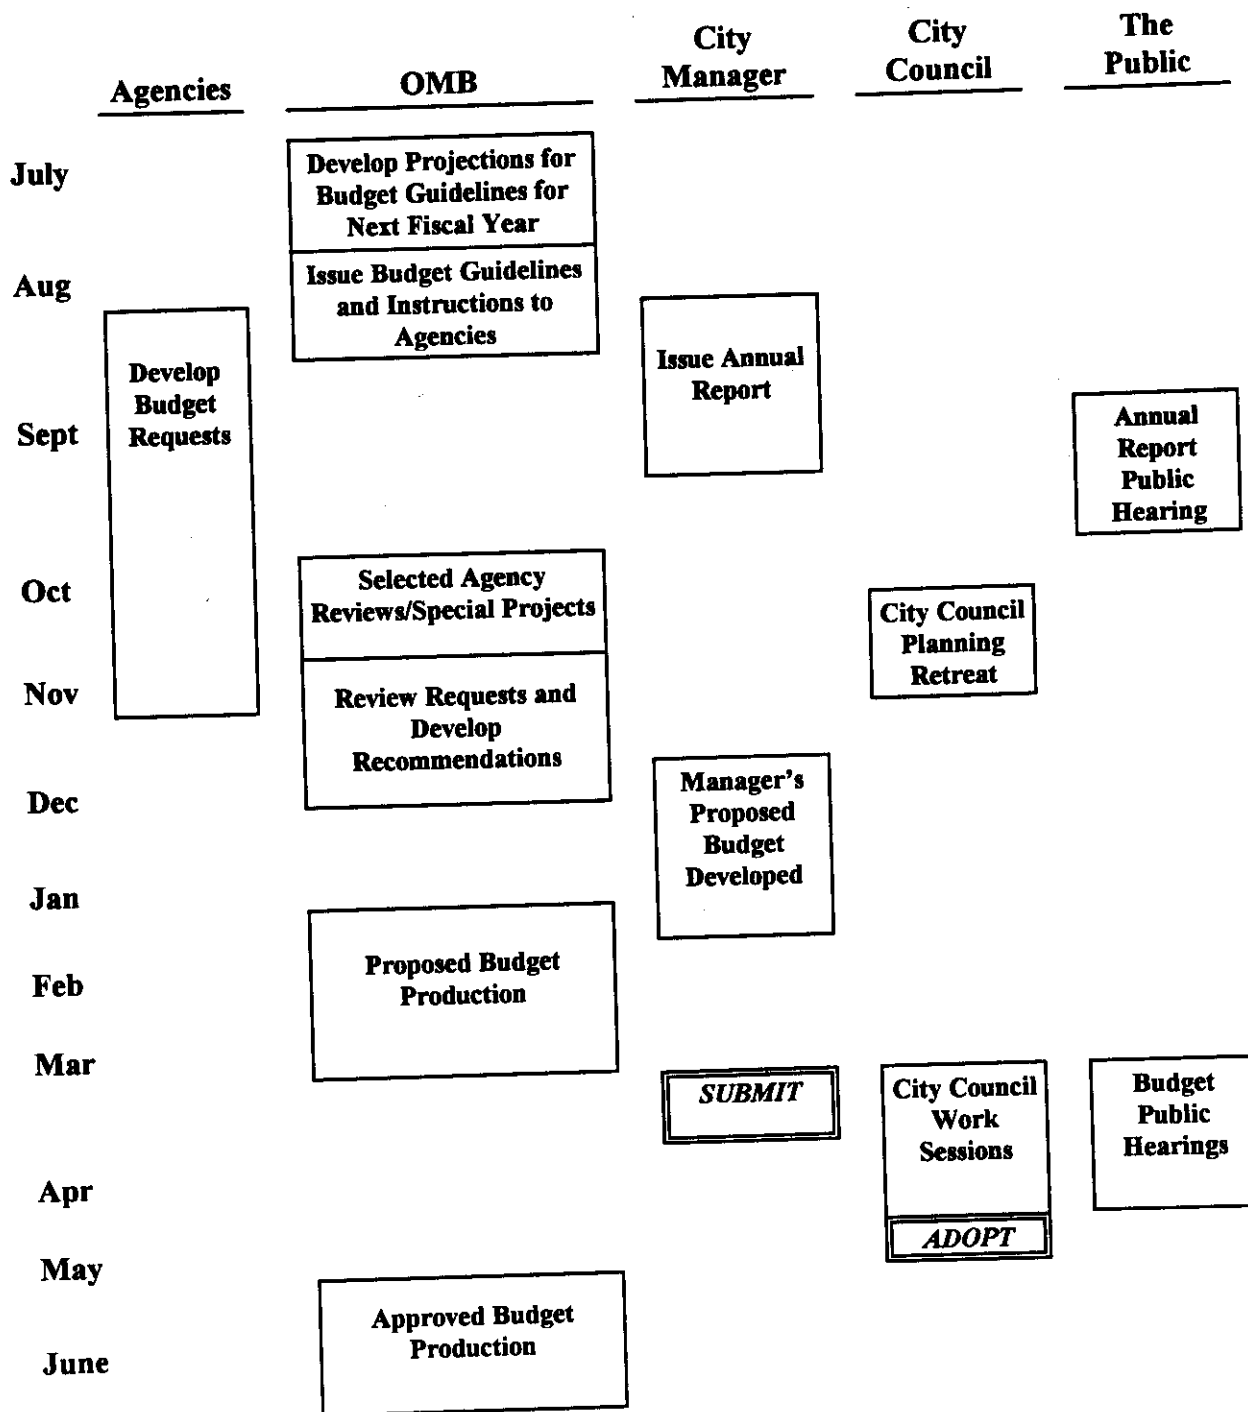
Agencies

OMB

City Manager

City Council

The Public

July

Develop Projections for Budget Guidelines for Next Fiscal Year

Aug

Issue Budget Guidelines and Instructions to Agencies

Issue Annual Report

Develop Budget Requests

Sept

Annual Report Public Hearing

Oct

Selected Agency Reviews/Special Projects

City Council Planning Retreat

Nov

Review Requests and Develop Recommendations

Dec

Manager's Proposed Budget Developed

Jan

Feb

Proposed Budget Production

Mar

SUBMIT

City Council Work Sessions

Budget Public Hearings

Apr

ADOPT

May

Approved Budget Production

June